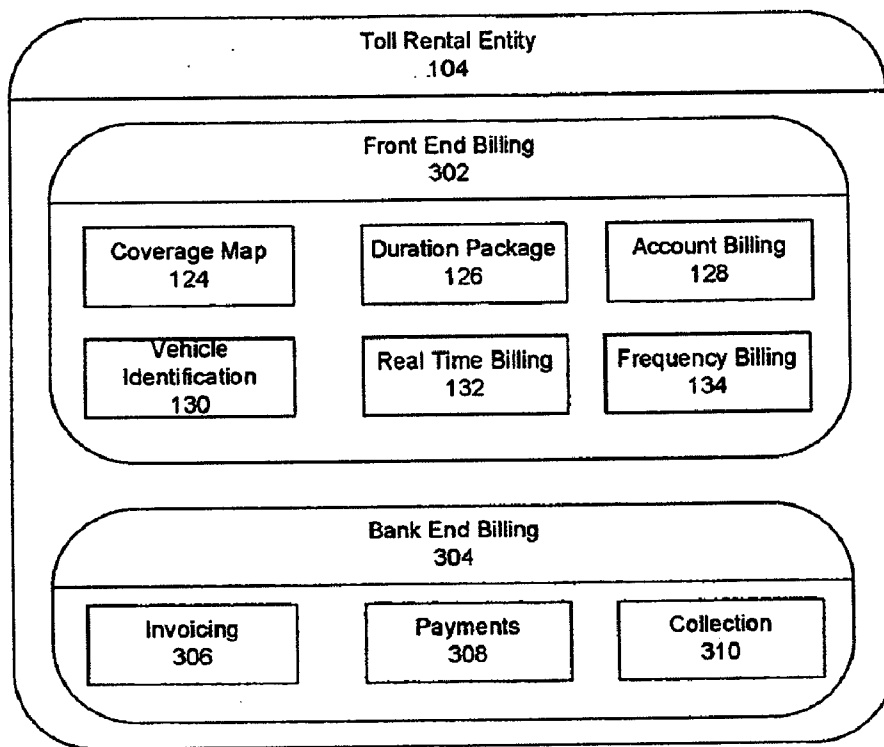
Toll Rental Entity
104

Front End Billing
302

Coverage Map
124

Duration Package
126

Account Billing
128

Vehicle Identification
130

Real Time Billing
132

Frequency Billing
134

Bank End Billing
304

Invoicing
306

Payments
308

Collection
310